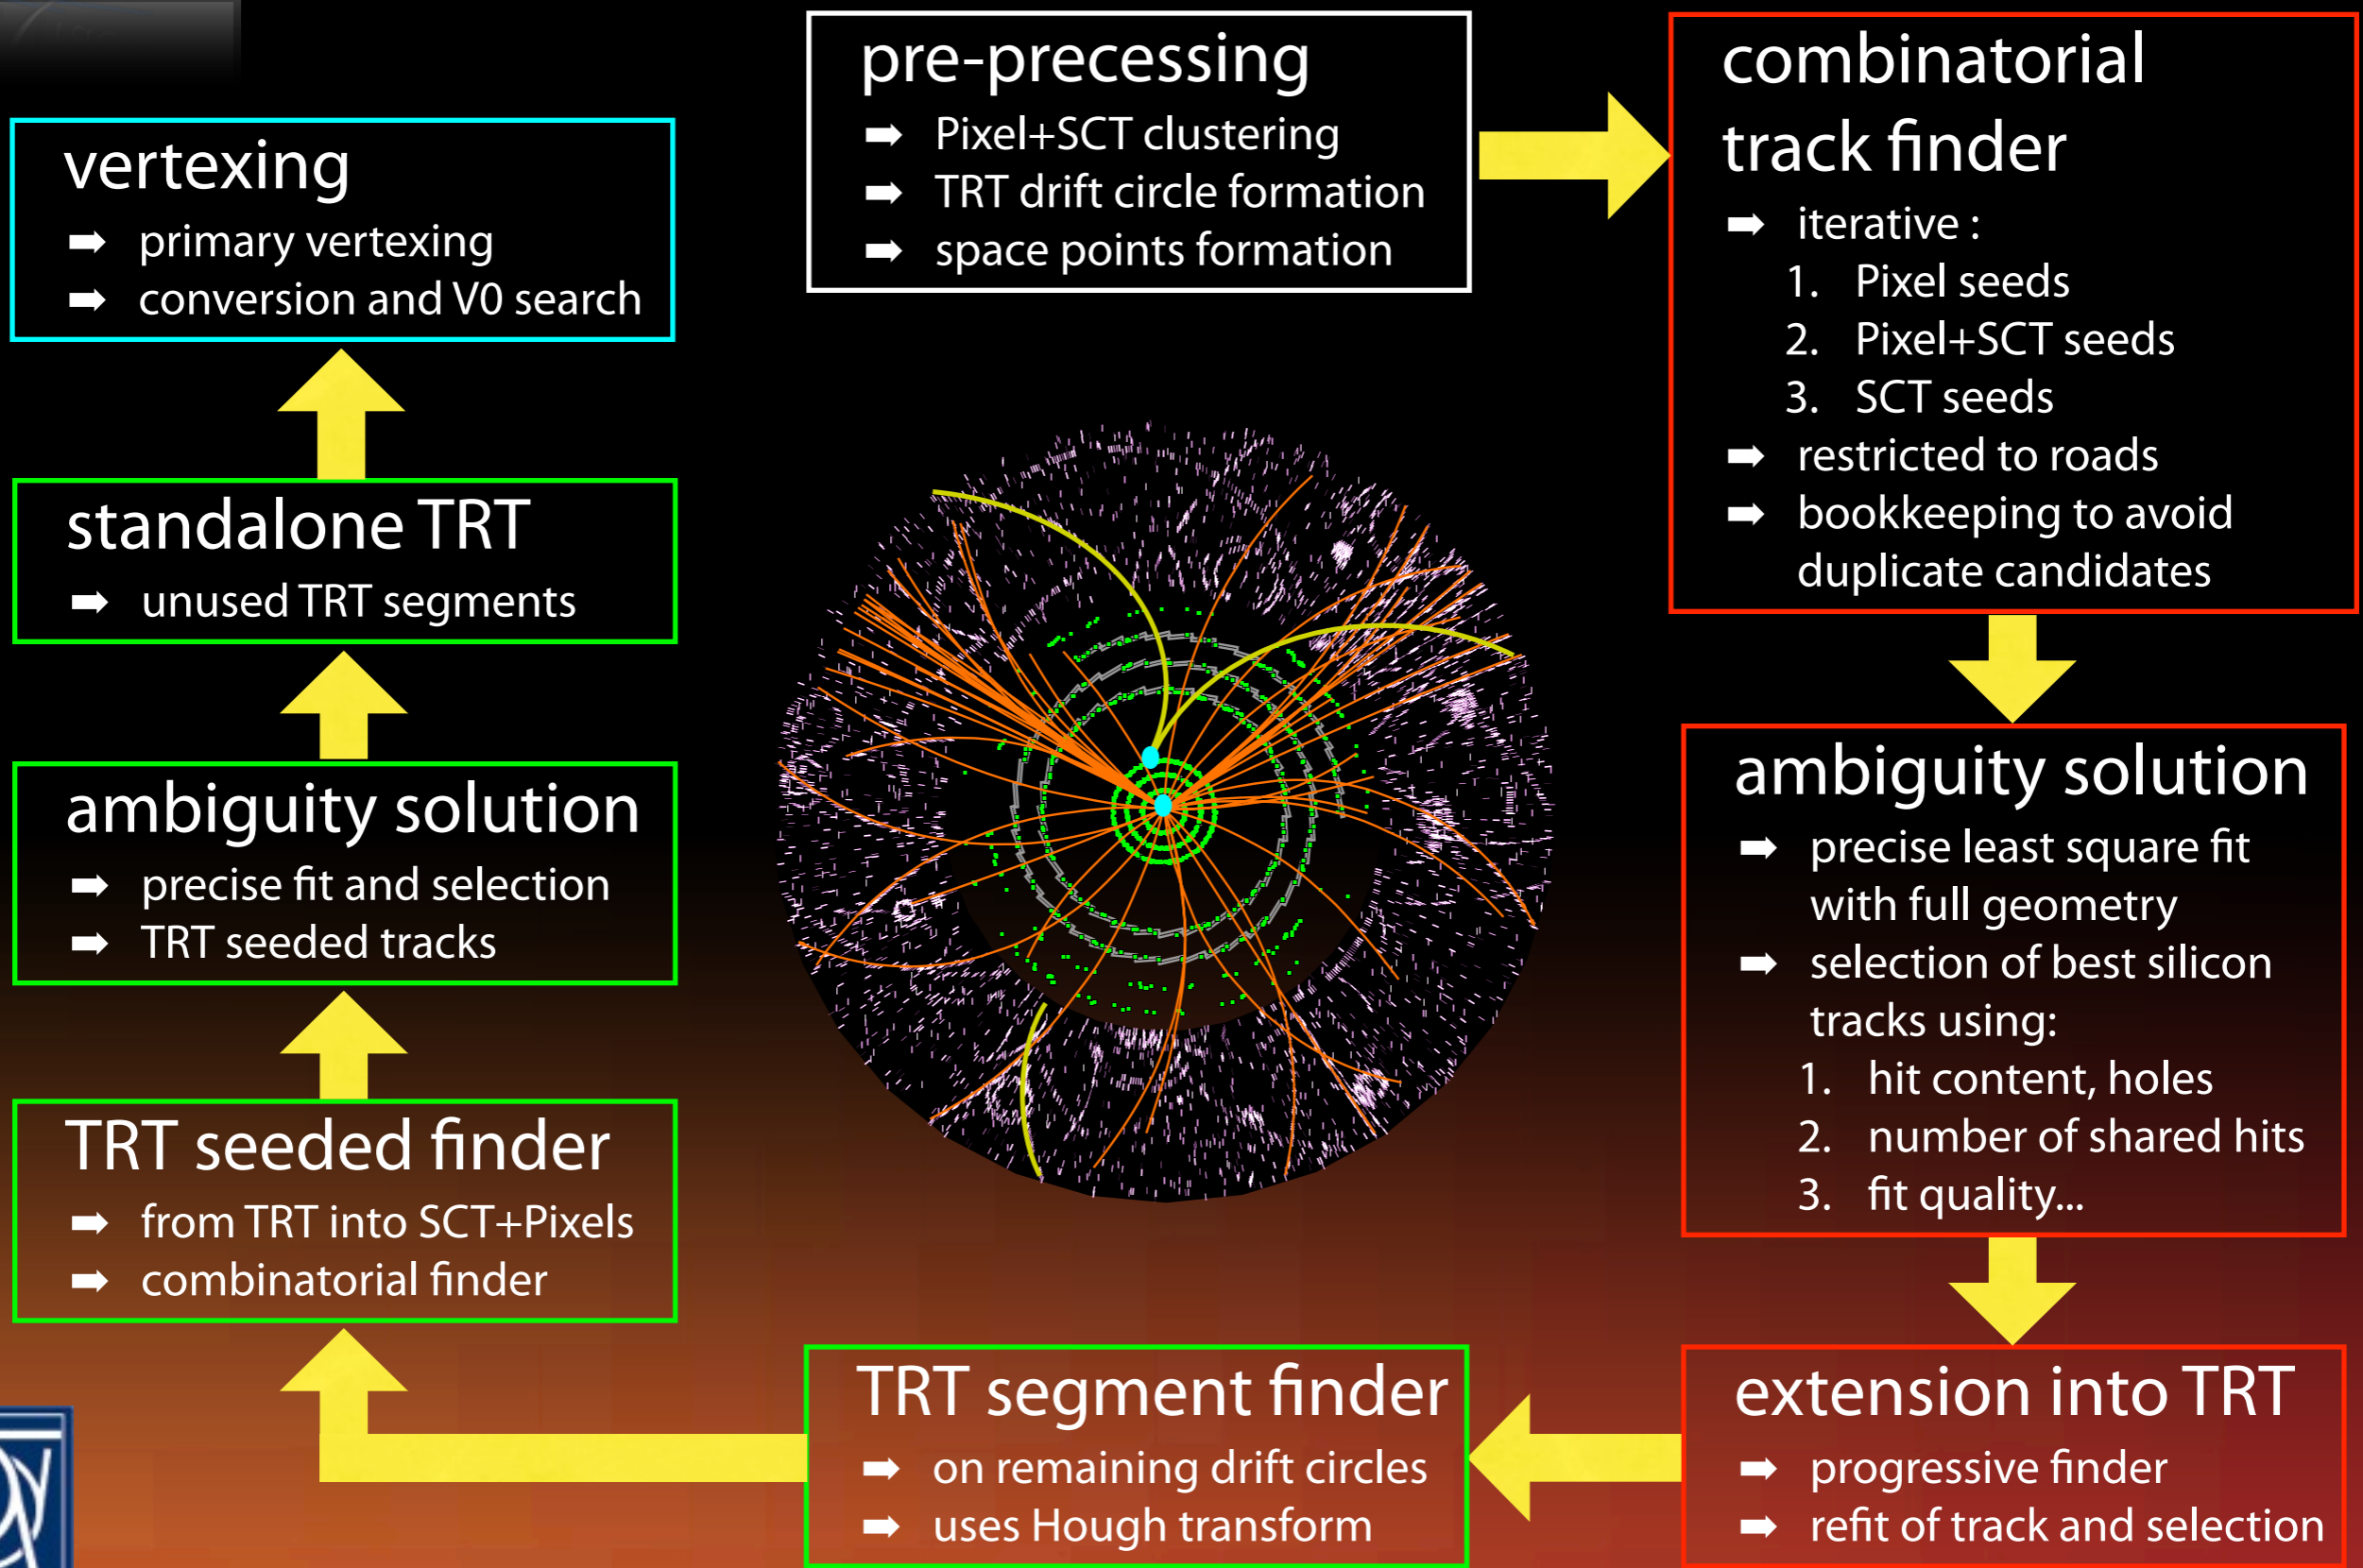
pre-precessing
➡ Pixel+SCT clustering
➡ TRT drift circle formation
➡ space points formation

combinatorial track finder
➡ iterative :
1. Pixel seeds
2. Pixel+SCT seeds
3. SCT seeds
➡ restricted to roads
➡ bookkeeping to avoid duplicate candidates

ambiguity solution
➡ precise least square fit with full geometry
➡ selection of best silicon tracks using:
1. hit content, holes
2. number of shared hits
3. fit quality...

extension into TRT
➡ progressive finder
➡ refit of track and selection

TRT segment finder
➡ on remaining drift circles
➡ uses Hough transform

TRT seeded finder
➡ from TRT into SCT+Pixels
➡ combinatorial finder

ambiguity solution
➡ precise fit and selection
➡ TRT seeded tracks

standalone TRT
➡ unused TRT segments

vertexing
➡ primary vertexing
➡ conversion and V0 search